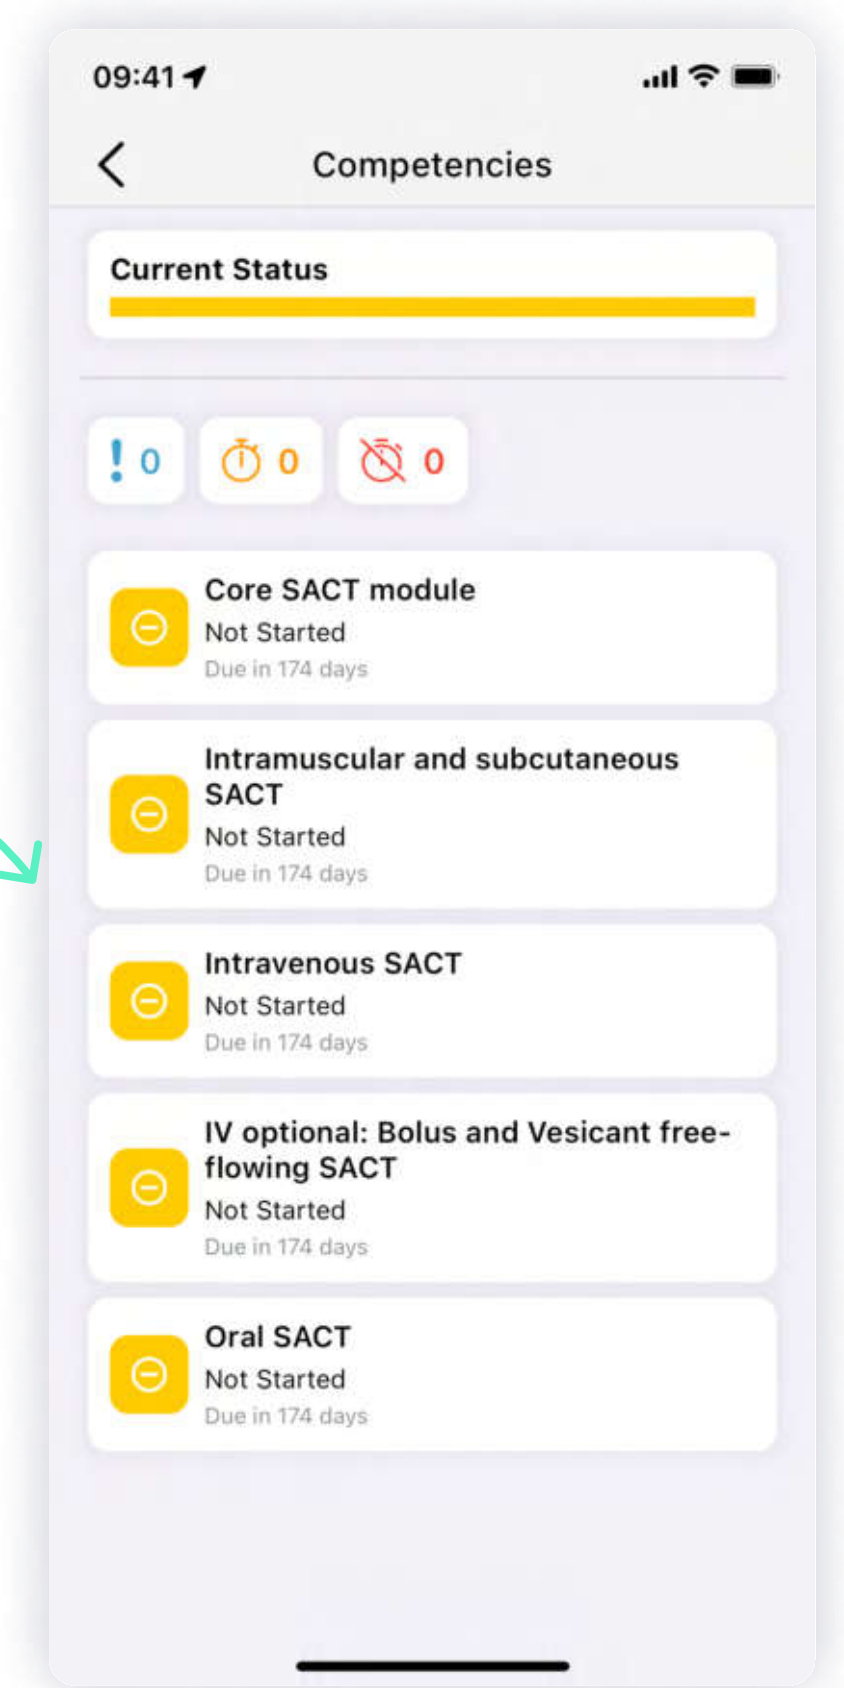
09:41

Competencies

Current Status

! 0 0 0

Core SACT module
Not Started
Due in 174 days

Intramuscular and subcutaneous SACT
Not Started
Due in 174 days

Intravenous SACT
Not Started
Due in 174 days

IV optional: Bolus and Vesicant free-flowing SACT
Not Started
Due in 174 days

Oral SACT
Not Started
Due in 174 days